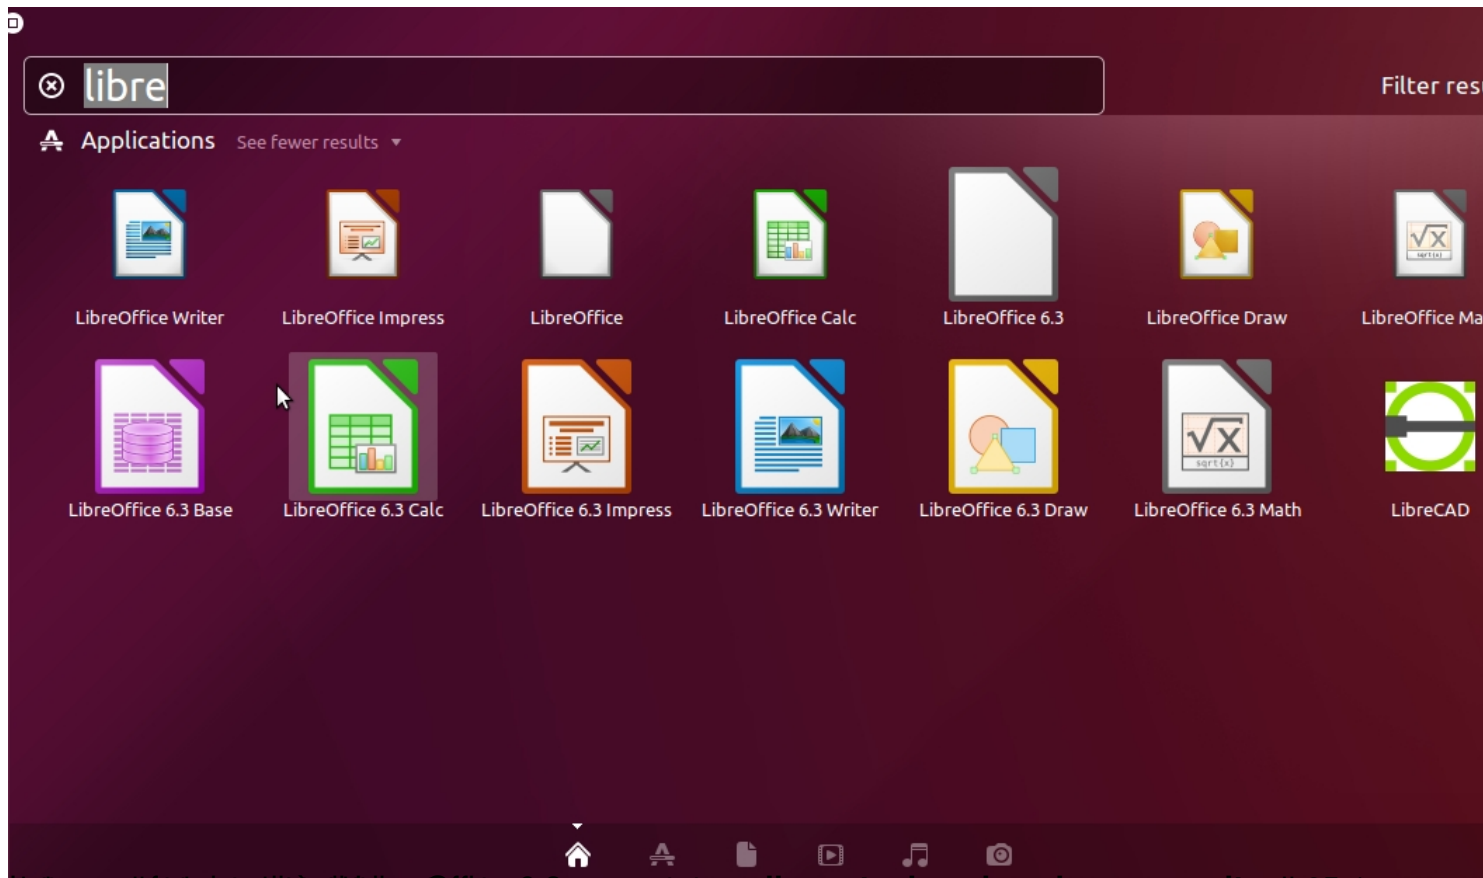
libre

Filter res

Applications See fewer results

LibreOffice Writer
LibreOffice Impress
LibreOffice
LibreOffice Calc
LibreOffice 6.3
LibreOffice Draw
LibreOffice Ma

LibreOffice 6.3 Base
LibreOffice 6.3 Calc
LibreOffice 6.3 Impress
LibreOffice 6.3 Writer
LibreOffice 6.3 Draw
LibreOffice 6.3 Math
LibreCAD